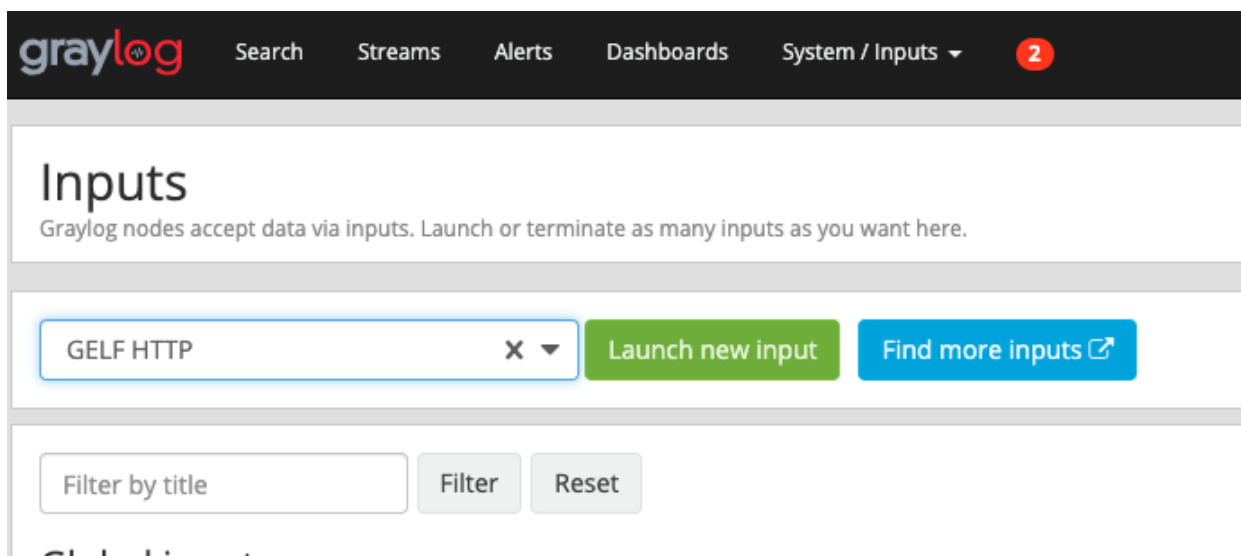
graylog Search Streams Alerts Dashboards System / Inputs 2

Inputs

Graylog nodes accept data via inputs. Launch or terminate as many inputs as you want here.

GELF HTTP

Launch new input

Find more inputs

Filter by title

Filter

Reset

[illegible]